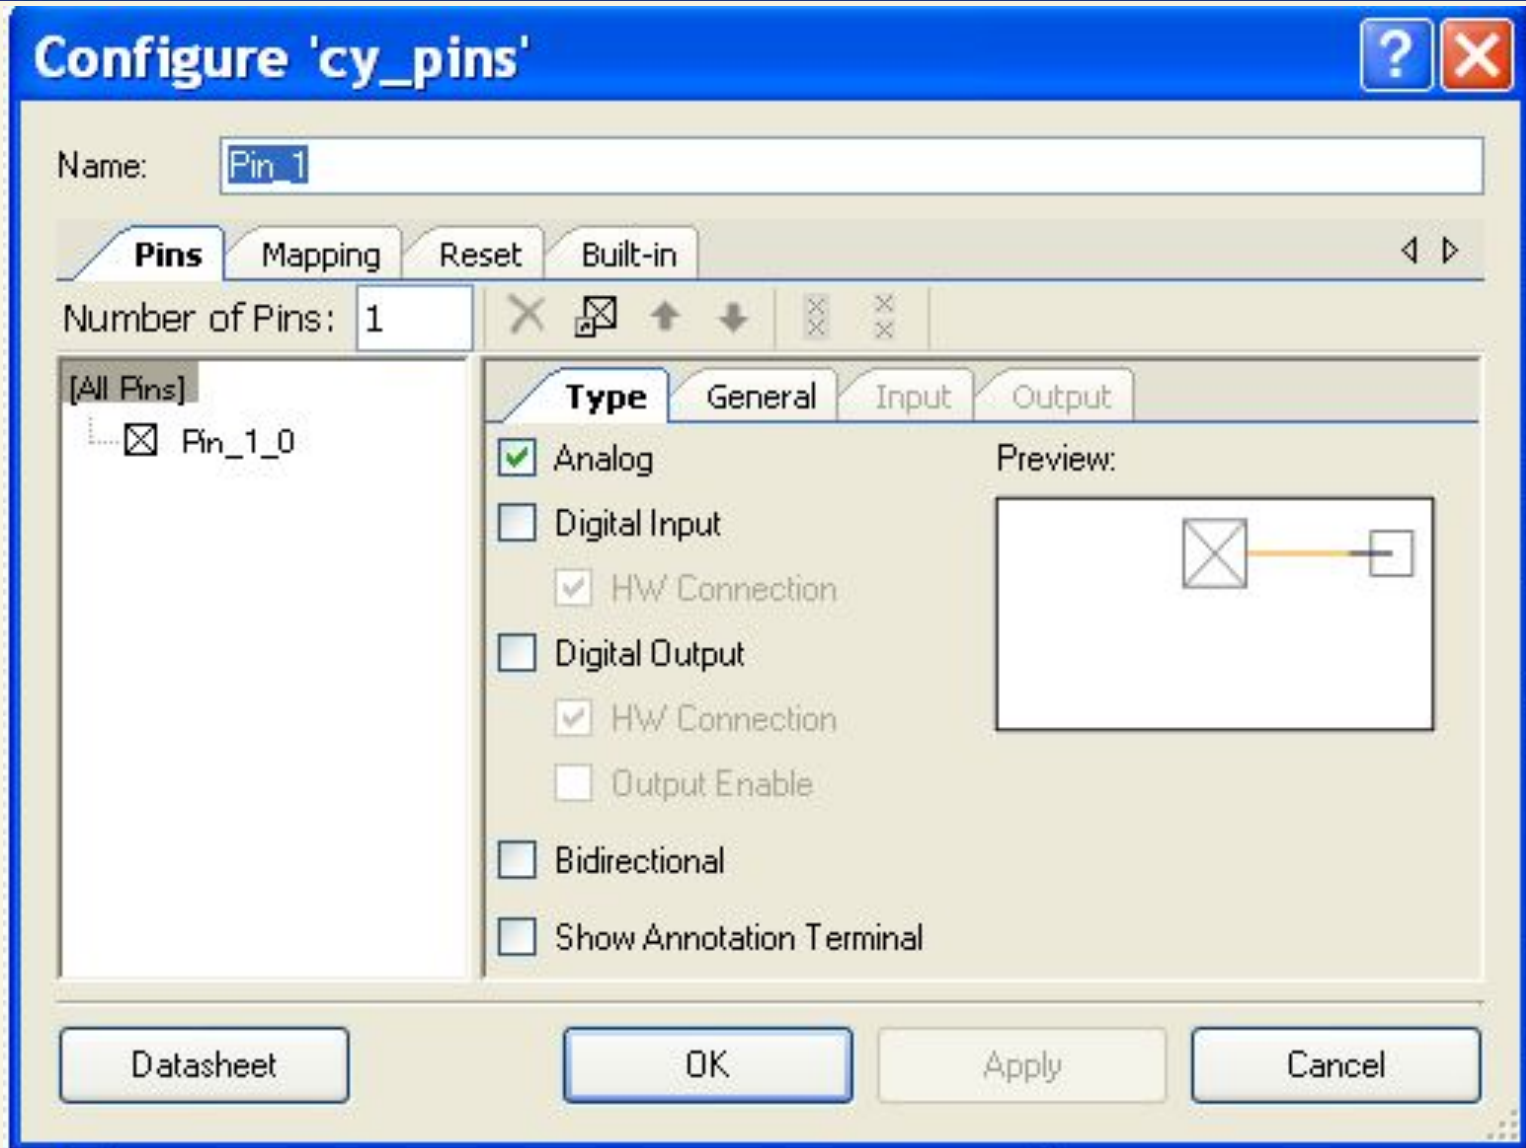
Configure 'cy_pins'

Name: Pin_1

Pins Mapping Reset Built-in

Number of Pins: 1

[All Pins]
Pin_1_0

Type General Input Output

Analog
Digital Input
HW Connection
Digital Output
HW Connection
Output Enable
Bidirectional
Show Annotation Terminal

Preview:

Datasheet OK Apply Cancel